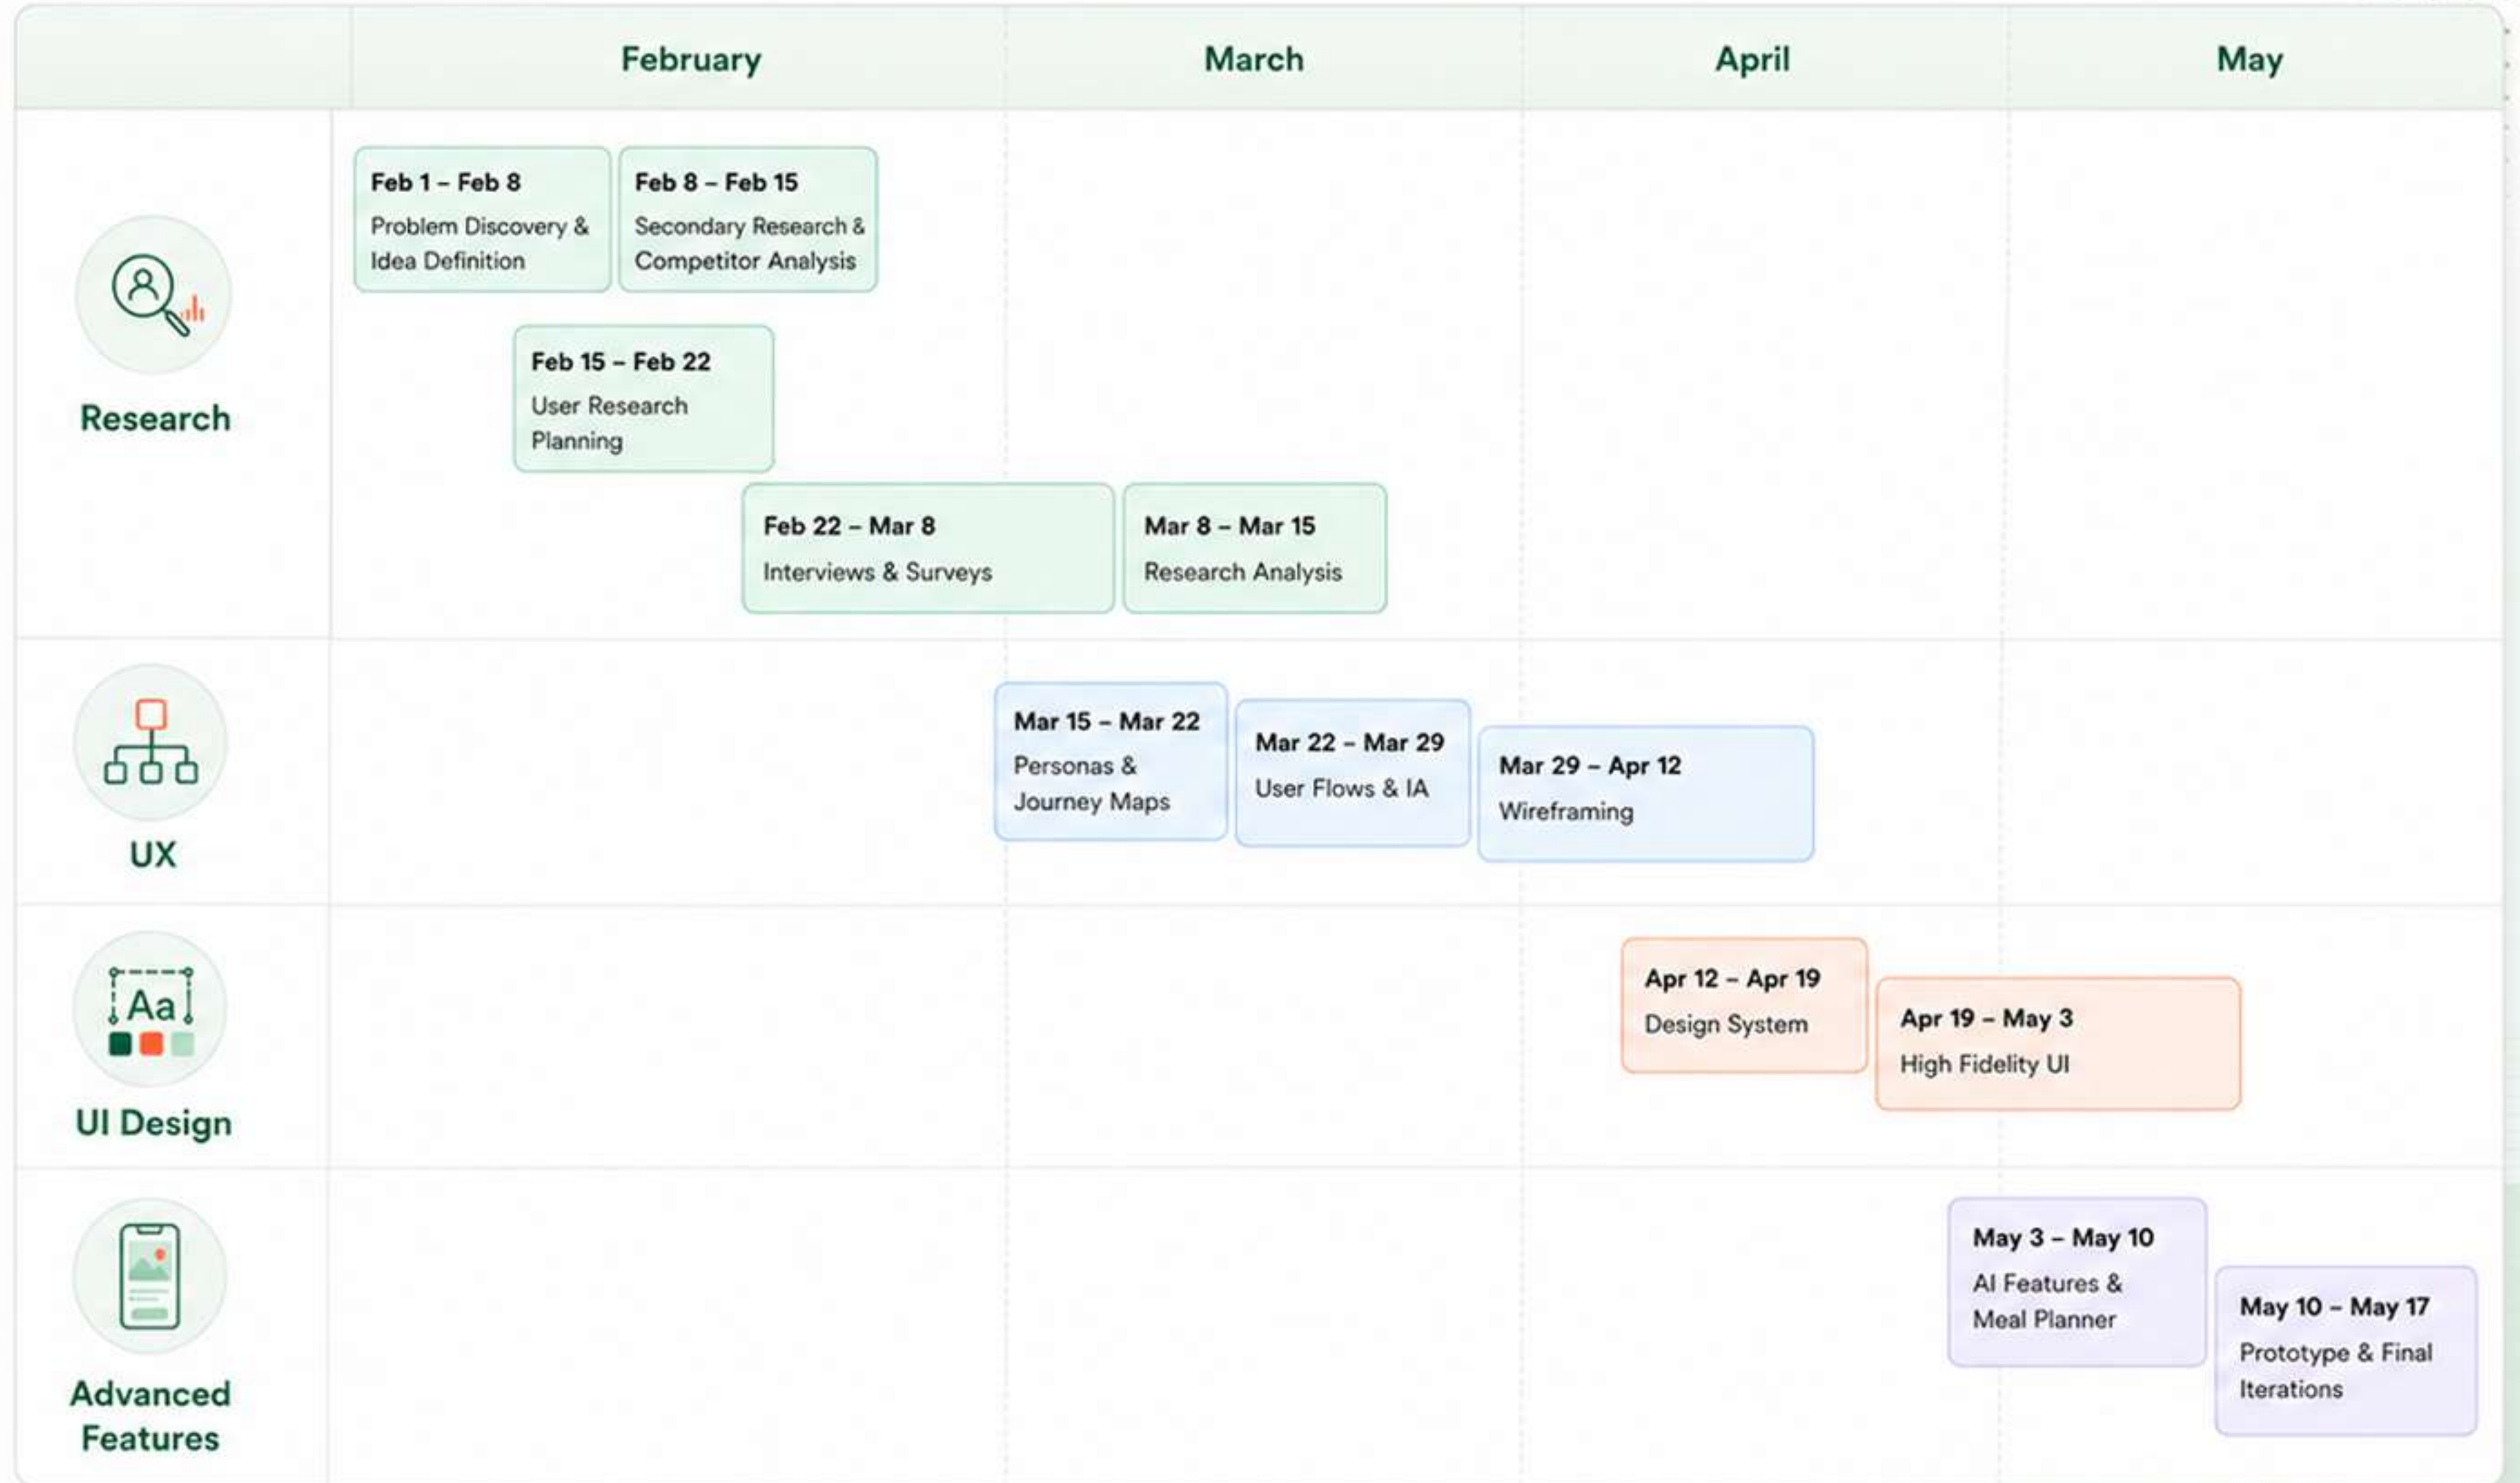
February March April May

Research

Feb 1 – Feb 8
Problem Discovery & Idea Definition

Feb 8 – Feb 15
Secondary Research & Competitor Analysis

Feb 15 – Feb 22
User Research Planning

Feb 22 – Mar 8
Interviews & Surveys

Mar 8 – Mar 15
Research Analysis

UX

Mar 15 – Mar 22
Personas & Journey Maps

Mar 22 – Mar 29
User Flows & IA

Mar 29 – Apr 12
Wireframing

Aa

UI Design

Apr 12 – Apr 19
Design System

Apr 19 – May 3
High Fidelity UI

Advanced Features

May 3 – May 10
AI Features & Meal Planner

May 10 – May 17
Prototype & Final Iterations